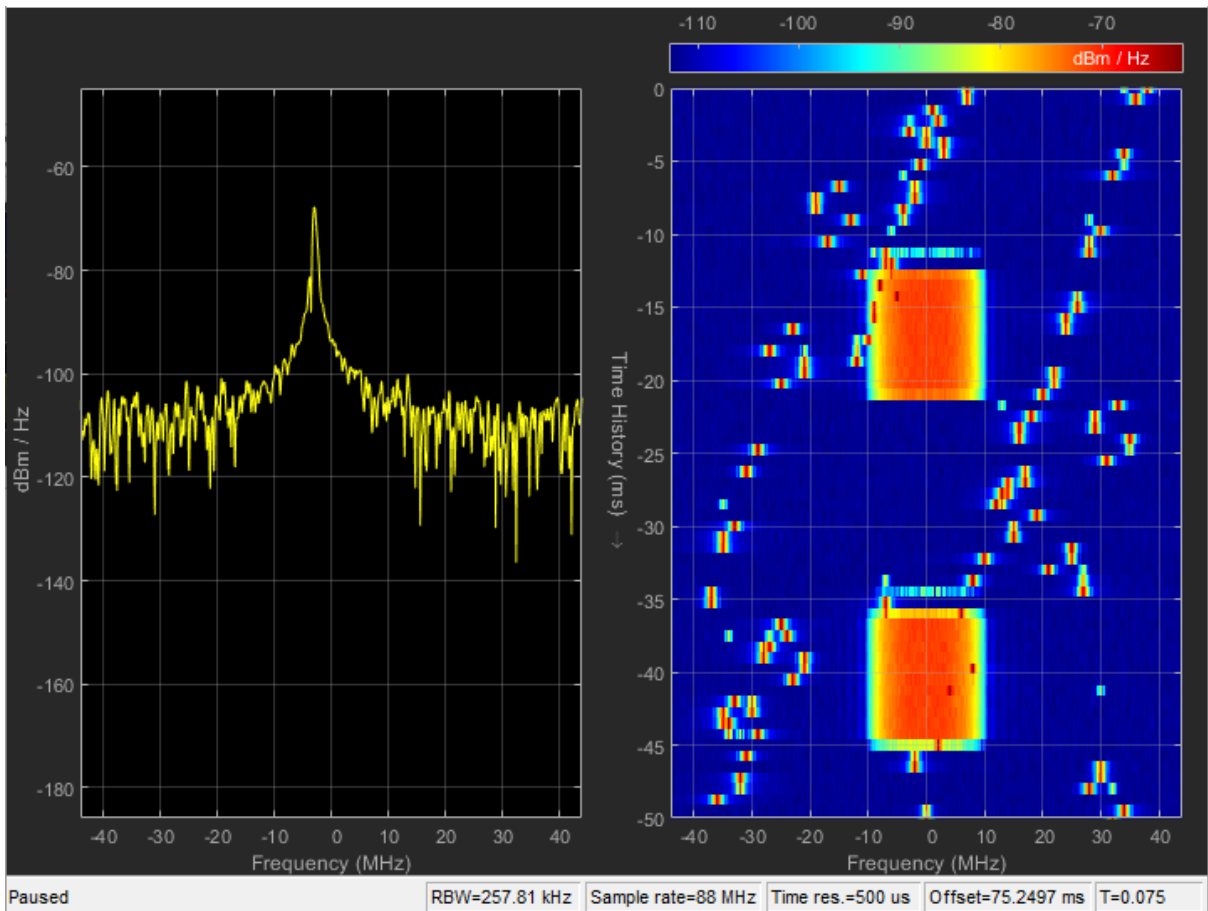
-60
-80
-100
-120
-140
-160
-180
dBm / Hz
-40 -30 -20 -10 0 10 20 30 40
Frequency (MHz)

-110 -100 -90 -80 -70
dBm / Hz
0
-5
-10
-15
-20
-25
-30
-35
-40
-45
-50
Time History (ms) →
-40 -30 -20 -10 0 10 20 30 40
Frequency (MHz)

Paused | RBW=257.81 kHz | Sample rate=88 MHz | Time res.=500 us | Offset=75.2497 ms | T=0.075